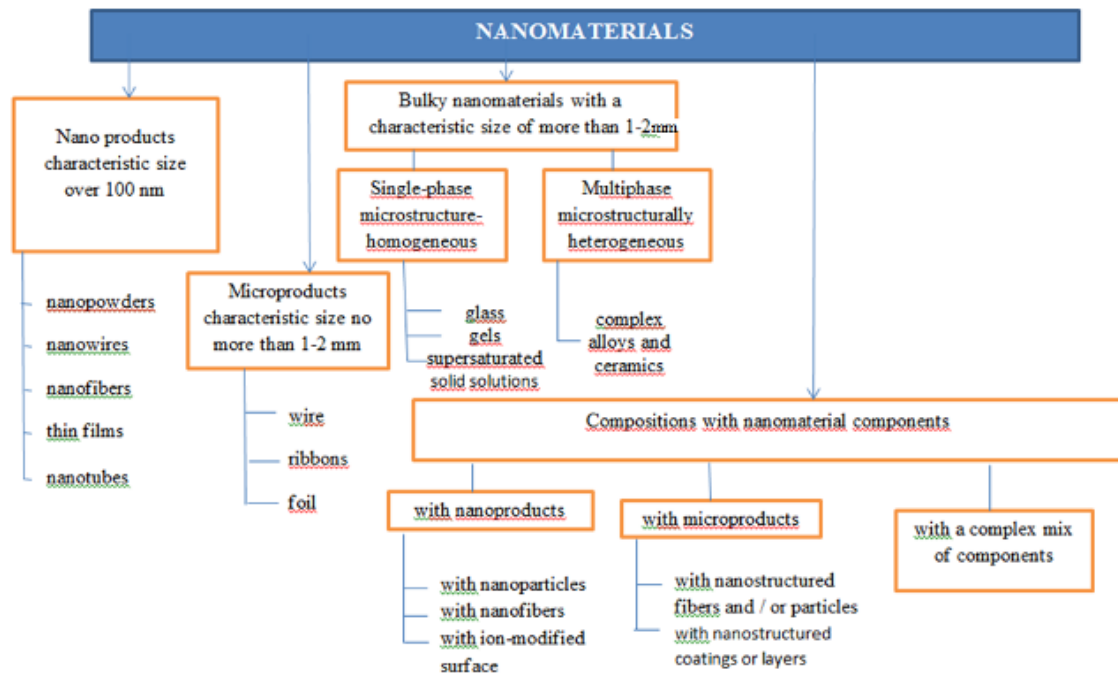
NANOMATERIALS

Nano products characteristic size over 100 nm

nanopowders

nanowires

nanofibers

thin films

nanotubes

Microproducts characteristic size no more than 1-2 mm

wire

ribbons

foil

Bulky nanomaterials with a characteristic size of more than 1-2mm

Single-phase microstructure-homogeneous

glass

gels

supersaturated solid solutions

Multiphase microstructurally heterogeneous

complex alloys and ceramics

Compositions with nanomaterial components

with nanoproducts

with nanoparticles

with nanofibers

with ion-modified surface

with microproducts

with nanostructured fibers and / or particles

with nanostructured coatings or layers

with a complex mix of components